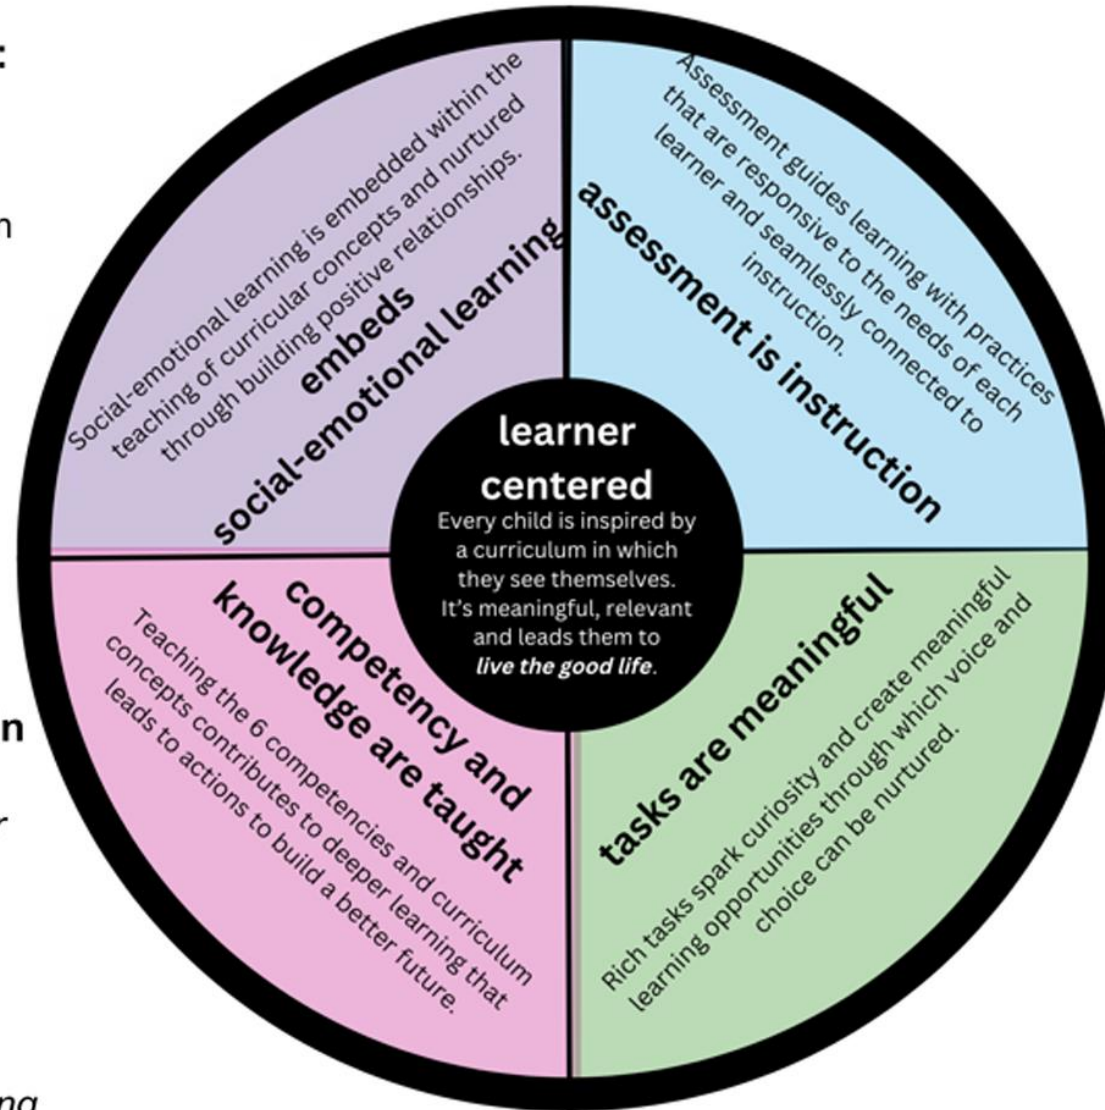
:

n

n

r

ng

Social-emotional learning is embedded within the teaching of curricular concepts and nurtured through building positive relationships.

embeds social-emotional learning

Assessment guides learning with practices that are responsive to the needs of each learner and seamlessly connected to instruction.

assessment is instruction

learner centered

Every child is inspired by a curriculum in which they see themselves. It's meaningful, relevant and leads them to *live the good life*.

competency and knowledge are taught

Teaching the 6 competencies and curriculum concepts contributes to deeper learning that leads to actions to build a better future.

tasks are meaningful

Rich tasks spark curiosity and create meaningful learning opportunities through which voice and choice can be nurtured.